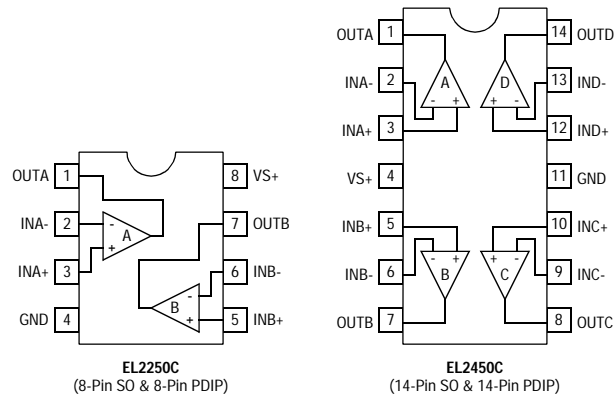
OUTA 1
INA- 2
INA+ 3
GND 4
-
+
A
-
+
B
8 VS+
7 OUTB
6 INB-
5 INB+

**EL2250C**
(8-Pin SO & 8-Pin PDIP)

OUTA 1
INA- 2
INA+ 3
VS+ 4
INB+ 5
INB- 6
OUTB 7
A
- +
D
+ -
- +
B
+ -
C
14 OUTD
13 IND-
12 IND+
11 GND
10 INC+
9 INC-
8 OUTC

**EL2450C**
(14-Pin SO & 14-Pin PDIP)